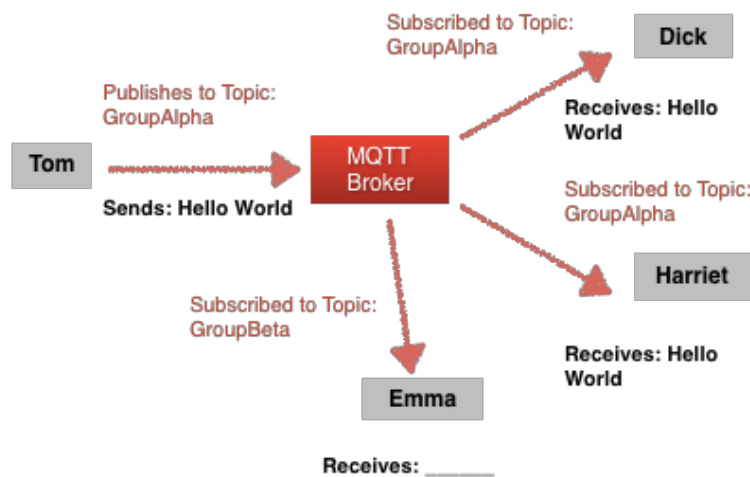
Subscribed to Topic: GroupAlpha

Dick

Publishes to Topic: GroupAlpha

Receives: Hello World

Tom

MQTT Broker

Sends: Hello World

Subscribed to Topic: GroupAlpha

Harriet

Subscribed to Topic: GroupBeta

Receives: Hello World

Emma

Receives: ______